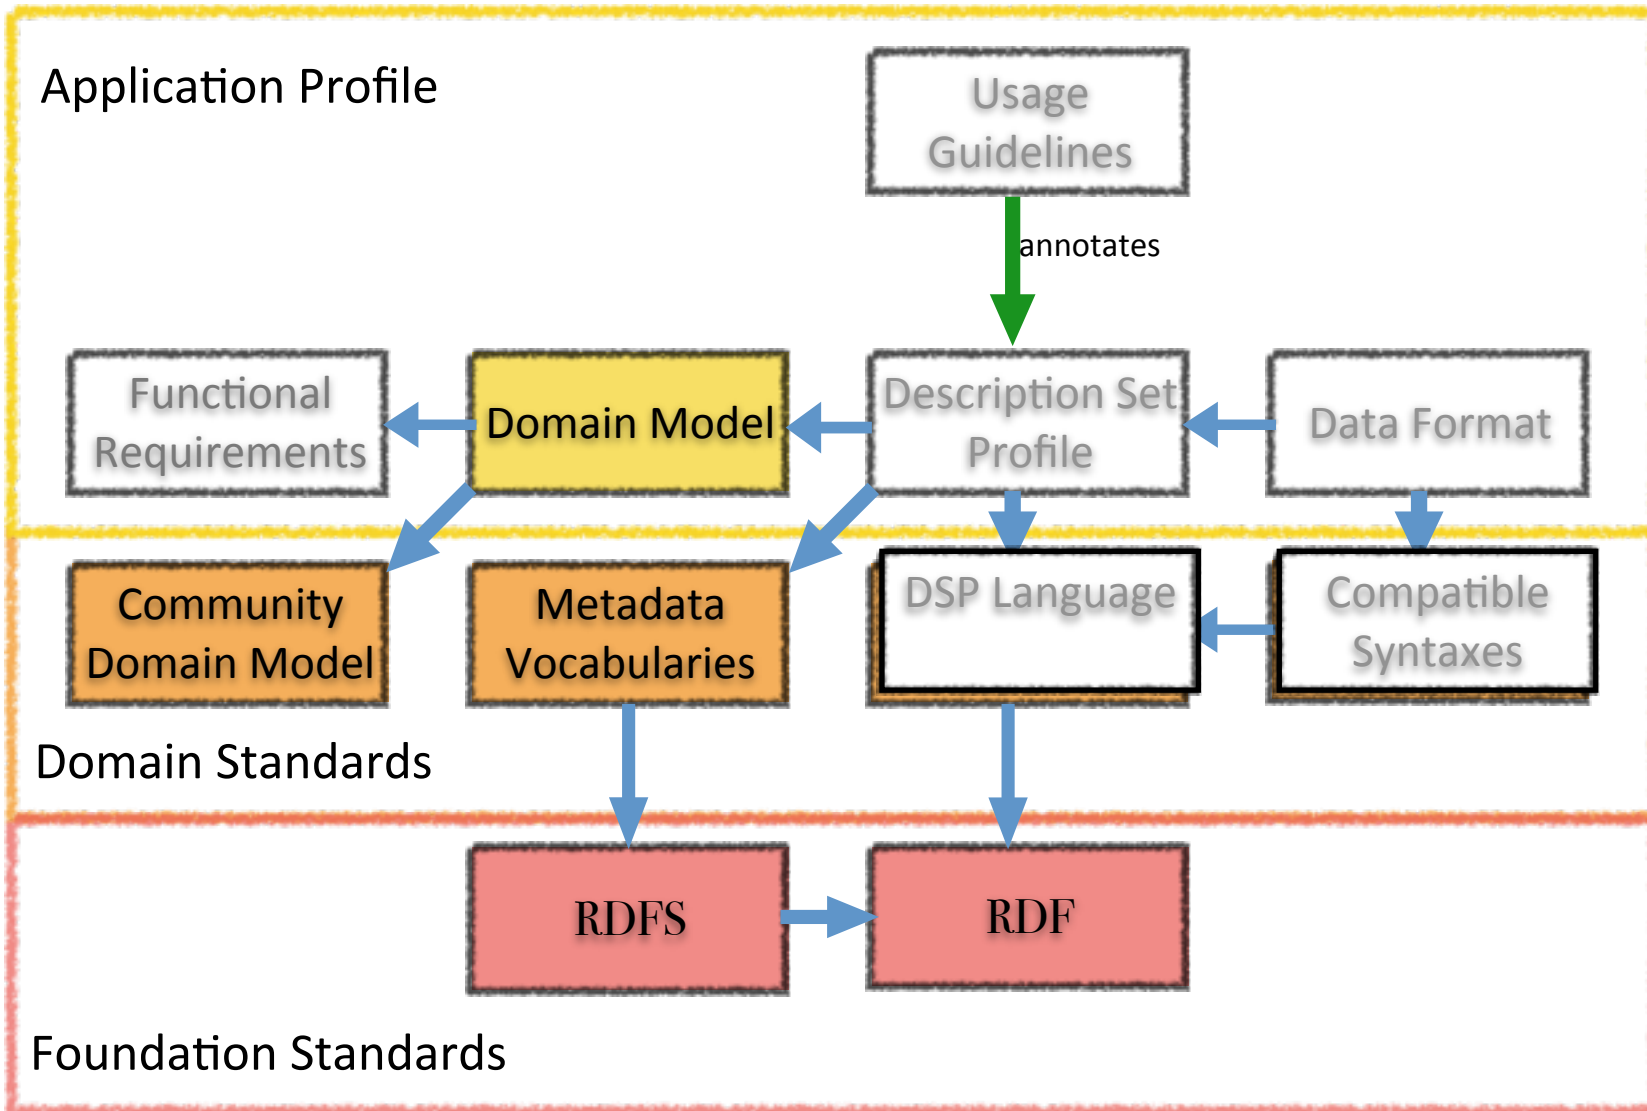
Application Profile

Usage Guidelines

annotates

Functional Requirements

Domain Model

Description Set Profile

Data Format

Community Domain Model

Metadata Vocabularies

DSP Language

Compatible Syntaxes

Domain Standards

RDFS

RDF

Foundation Standards